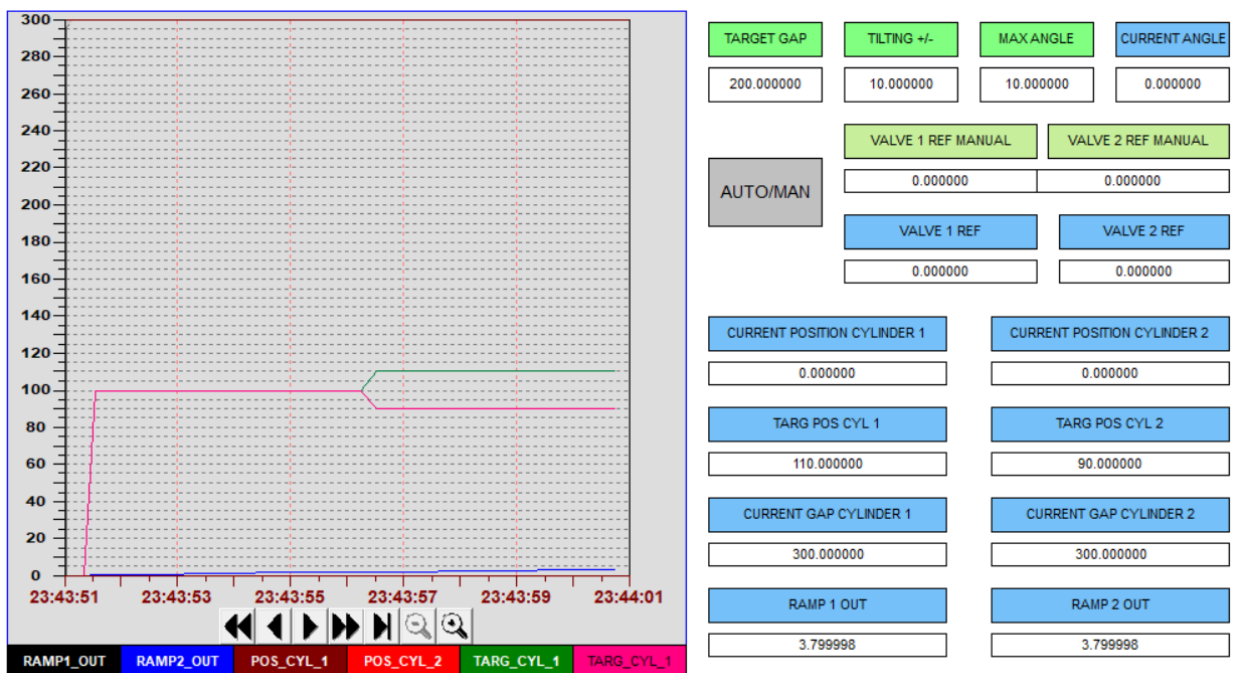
300
280
260
240
220
200
180
160
140
120
100
80
60
40
20
0

23:43:51 23:43:53 23:43:55 23:43:57 23:43:59 23:44:01

RAMP1_OUT RAMP2_OUT POS_CYL_1 POS_CYL_2 TARG_CYL_1 TARG_CYL_1

TARGET GAP
200.000000

TILTING +/-
10.000000

MAX ANGLE
10.000000

CURRENT ANGLE
0.000000

AUTO/MAN

VALVE 1 REF MANUAL
0.000000

VALVE 2 REF MANUAL
0.000000

VALVE 1 REF
0.000000

VALVE 2 REF
0.000000

CURRENT POSITION CYLINDER 1
0.000000

CURRENT POSITION CYLINDER 2
0.000000

TARG POS CYL 1
110.000000

TARG POS CYL 2
90.000000

CURRENT GAP CYLINDER 1
300.000000

CURRENT GAP CYLINDER 2
300.000000

RAMP 1 OUT
3.799998

RAMP 2 OUT
3.799998